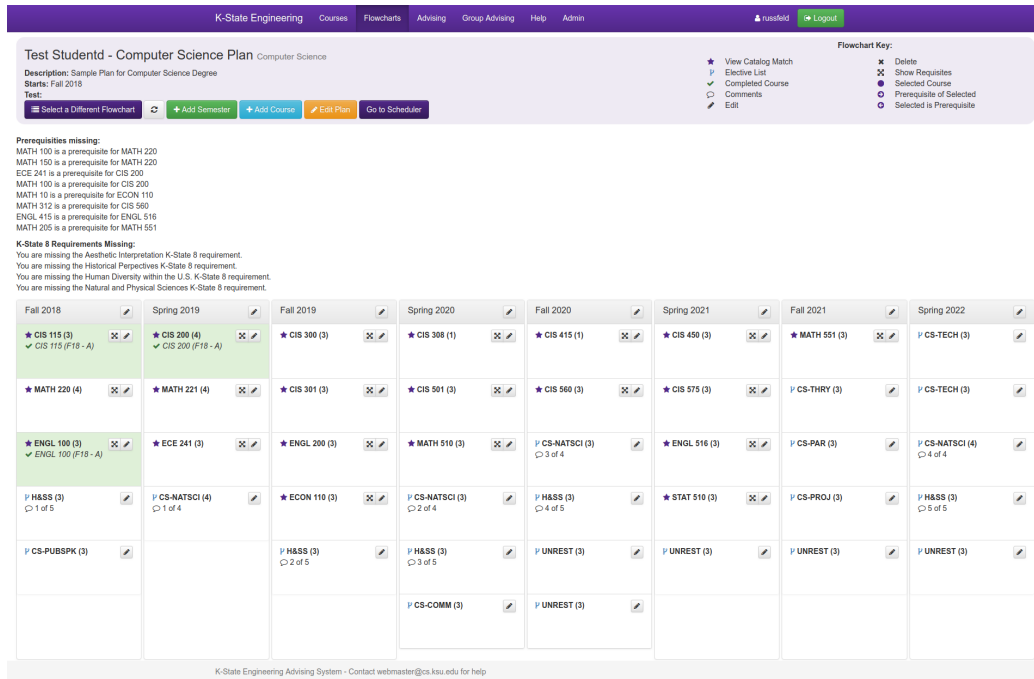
K-State Engineering Courses Flowcharts Advising Group Advising Help Admin russfeld Logout

Test Studentd - Computer Science Plan Computer Science

Description: Sample Plan for Computer Science Degree
Starts: Fall 2018
Test:

Select a Different Flowchart | Add Semester | Add Course | Edit Plan | Go to Scheduler

Flowchart Key:
View Catalog Match
Elective List
Completed Course
Comments
Edit
Delete
Show Requisites
Selected Course
Prerequisite of Selected
Selected is Prerequisite

Prerequisities missing:
MATH 100 is a prerequisite for MATH 220
MATH 150 is a prerequisite for MATH 220
ECE 241 is a prerequisite for CIS 200
MATH 100 is a prerequisite for CIS 200
MATH 10 is a prerequisite for ECON 110
MATH 312 is a prerequisite for CIS 560
ENGL 415 is a prerequisite for ENGL 516
MATH 205 is a prerequisite for MATH 551

K-State 8 Requirements Missing:
You are missing the Aesthetic Interpretation K-State 8 requirement.
You are missing the Historical Perpectives K-State 8 requirement.
You are missing the Human Diversity within the U.S. K-State 8 requirement.
You are missing the Natural and Physical Sciences K-State 8 requirement.

| Fall 2018 | Spring 2019 | Fall 2019 | Spring 2020 | Fall 2020 | Spring 2021 | Fall 2021 | Spring 2022 |
|---|---|---|---|---|---|---|---|
| CIS 115 (3) CIS 115 (F18 - A) | CIS 200 (4) CIS 200 (F18 - A) | CIS 300 (3) | CIS 308 (1) | CIS 415 (1) | CIS 450 (3) | MATH 551 (3) | CS-TECH (3) |
| MATH 220 (4) | MATH 221 (4) | CIS 301 (3) | CIS 501 (3) | CIS 560 (3) | CIS 575 (3) | CS-THRY (3) | CS-TECH (3) |
| ENGL 100 (3) ENGL 100 (F18 - A) | ECE 241 (3) | ENGL 200 (3) | MATH 510 (3) | CS-NATSCI (3) 3 of 4 | ENGL 516 (3) | CS-PAR (3) | CS-NATSCI (4) 4 of 4 |
| H&SS (3) 1 of 5 | CS-NATSCI (4) 1 of 4 | ECON 110 (3) | CS-NATSCI (3) 2 of 4 | H&SS (3) 4 of 5 | STAT 510 (3) | CS-PROJ (3) | H&SS (3) 5 of 5 |
| CS-PUBSPK (3) | | H&SS (3) 2 of 5 | H&SS (3) 3 of 5 | UNREST (3) | UNREST (3) | UNREST (3) | UNREST (3) |
| | | | CS-COMM (3) | UNREST (3) | | | |

K-State Engineering Advising System - Contact webmaster@cs.ksu.edu for help